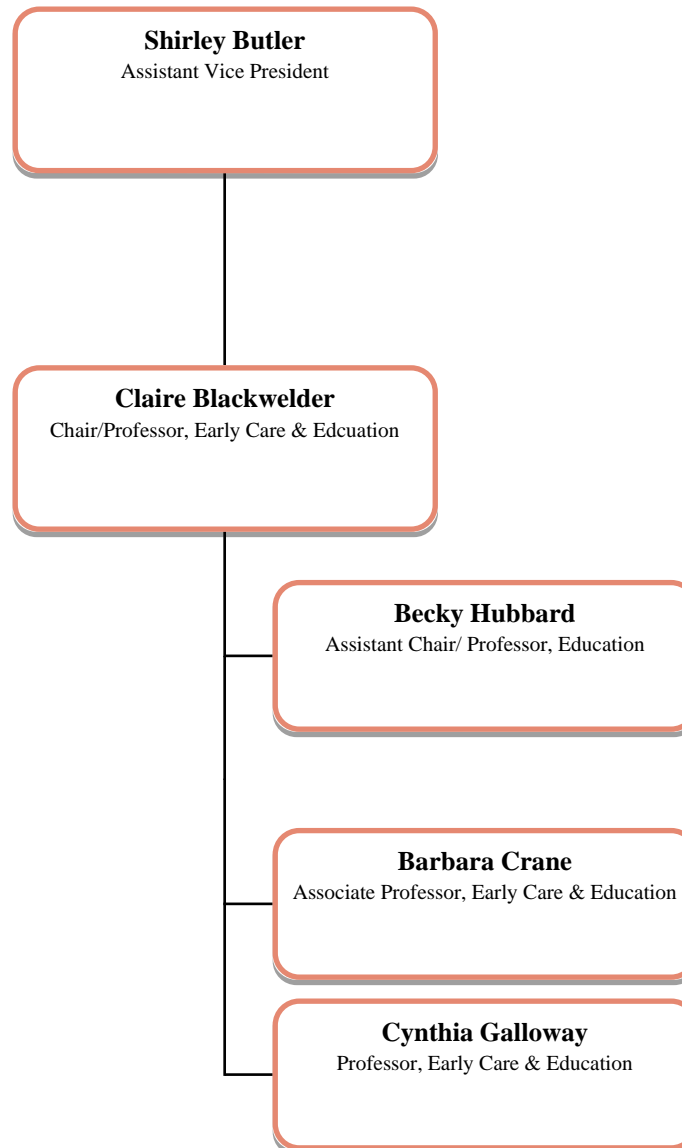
**Shirley Butler**
Assistant Vice President

**Claire Blackwelder**
Chair/Professor, Early Care & Edcuation

**Becky Hubbard**
Assistant Chair/ Professor, Education

**Barbara Crane**
Associate Professor, Early Care & Education

**Cynthia Galloway**
Professor, Early Care & Education